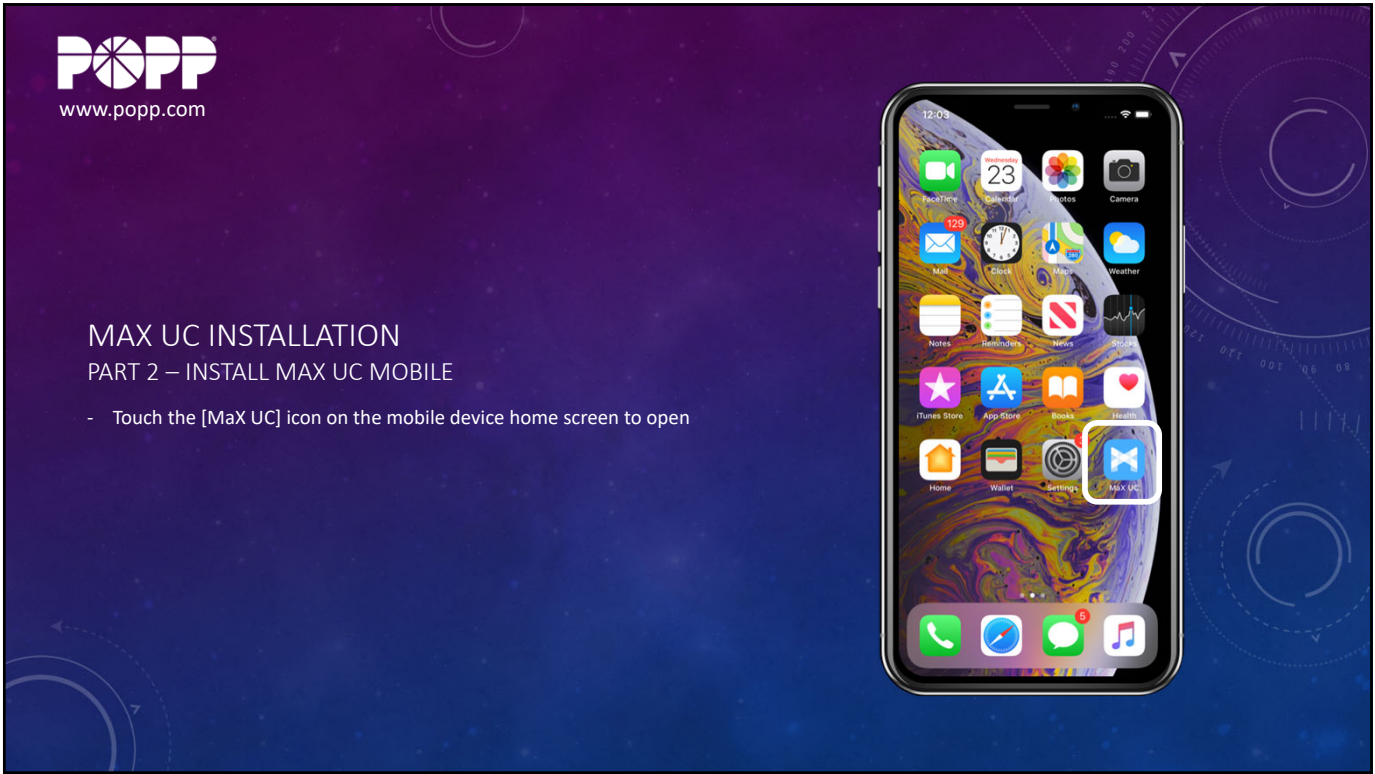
POPP
www.popp.com

MAX UC INSTALLATION
PART 2 – INSTALL MAX UC MOBILE

- Touch the [MaX UC] icon on the mobile device home screen to open

12:03

FaceTime
Wednesday 23
Calendar
Photos
Camera
129
Mail
Clock
Maps
Weather
Notes
Reminders
News
Stocks
iTunes Store
App Store
Books
Health
Home
Wallet
Settings
MaX UC
5